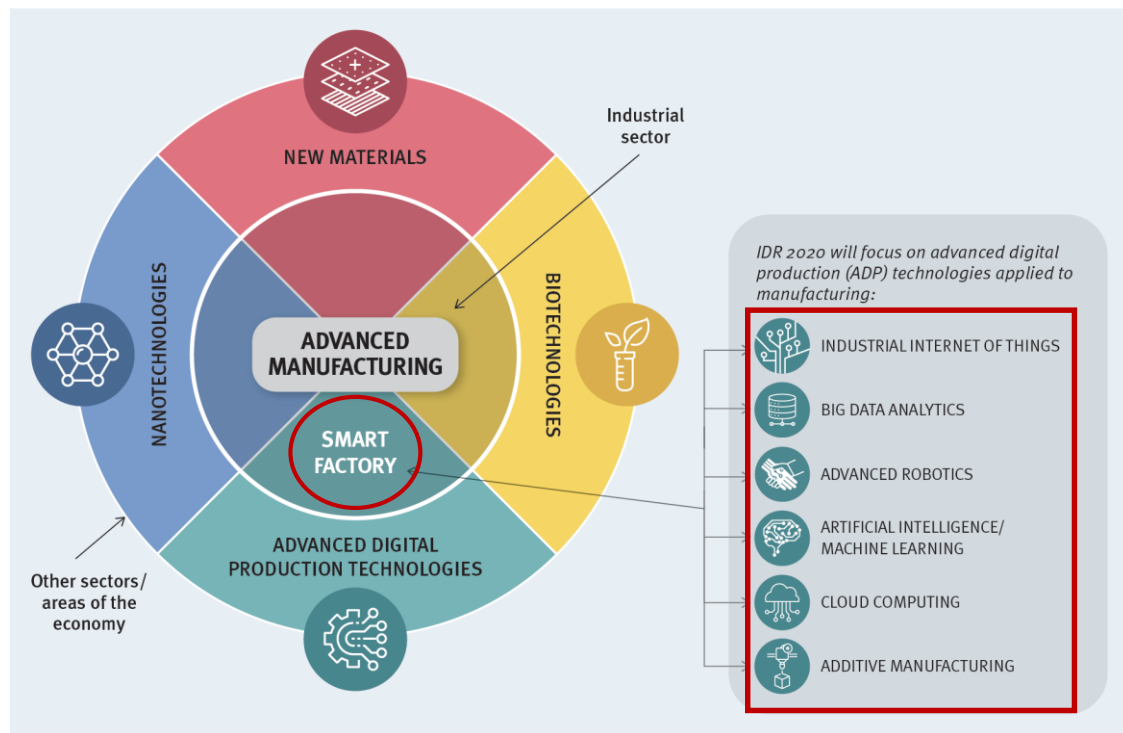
NEW MATERIALS

Industrial sector

NANOTECHNOLOGIES

ADVANCED MANUFACTURING

BIOTECHNOLOGIES

SMART FACTORY

ADVANCED DIGITAL PRODUCTION TECHNOLOGIES

Other sectors/ areas of the economy

IDR 2020 will focus on advanced digital production (ADP) technologies applied to manufacturing:

INDUSTRIAL INTERNET OF THINGS

BIG DATA ANALYTICS

ADVANCED ROBOTICS

ARTIFICIAL INTELLIGENCE/ MACHINE LEARNING

CLOUD COMPUTING

ADDITIVE MANUFACTURING